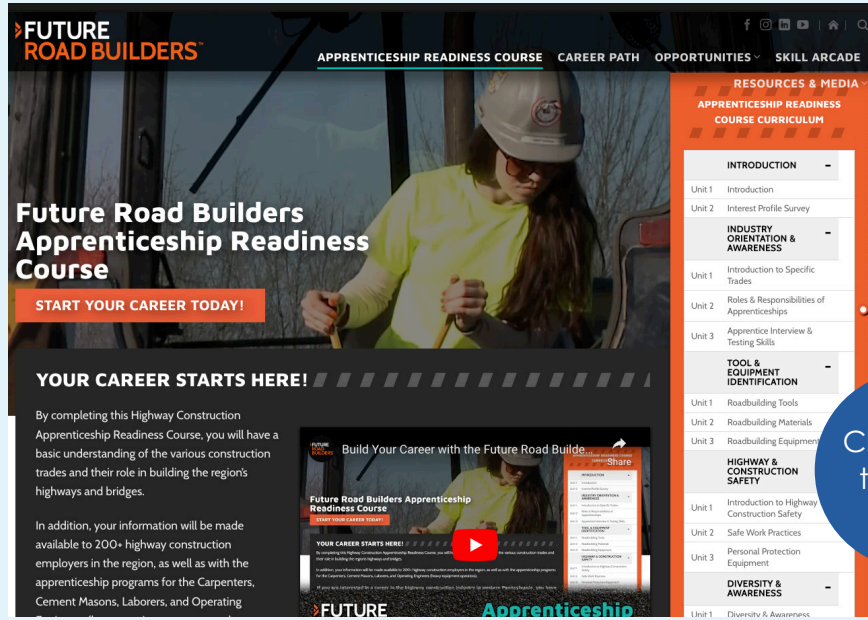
FUTURE ROAD BUILDERS™

APPRENTICESHIP READINESS COURSE CAREER PATH OPPORTUNITIES SKILL ARCADE RESOURCES & MEDIA

Future Road Builders Apprenticeship Readiness Course

START YOUR CAREER TODAY!

YOUR CAREER STARTS HERE!

By completing this Highway Construction Apprenticeship Readiness Course, you will have a basic understanding of the various construction trades and their role in building the region's highways and bridges.

In addition, your information will be made available to 200+ highway construction employers in the region, as well as with the apprenticeship programs for the Carpenters, Cement Masons, Laborers, and Operating

Build Your Career with the Future Road Builde...

Share

FUTURE

Apprenticeship

APPRENTICESHIP READINESS COURSE CURRICULUM

| | INTRODUCTION – |
|---|---|
| Unit 1 | Introduction |
| Unit 2 | Interest Profile Survey |
| | INDUSTRY ORIENTATION & AWARENESS – |
| Unit 1 | Introduction to Specific Trades |
| Unit 2 | Roles & Responsibilities of Apprenticeships |
| Unit 3 | Apprentice Interview & Testing Skills |
| | TOOL & EQUIPMENT IDENTIFICATION – |
| Unit 1 | Roadbuilding Tools |
| Unit 2 | Roadbuilding Materials |
| Unit 3 | Roadbuilding Equipment |
| | HIGHWAY & CONSTRUCTION SAFETY – |
| Unit 1 | Introduction to Highway Construction Safety |
| Unit 2 | Safe Work Practices |
| Unit 3 | Personal Protection Equipment |
| | DIVERSITY & AWARENESS – |
| Unit 1 | Diversity & Awareness |

C
t